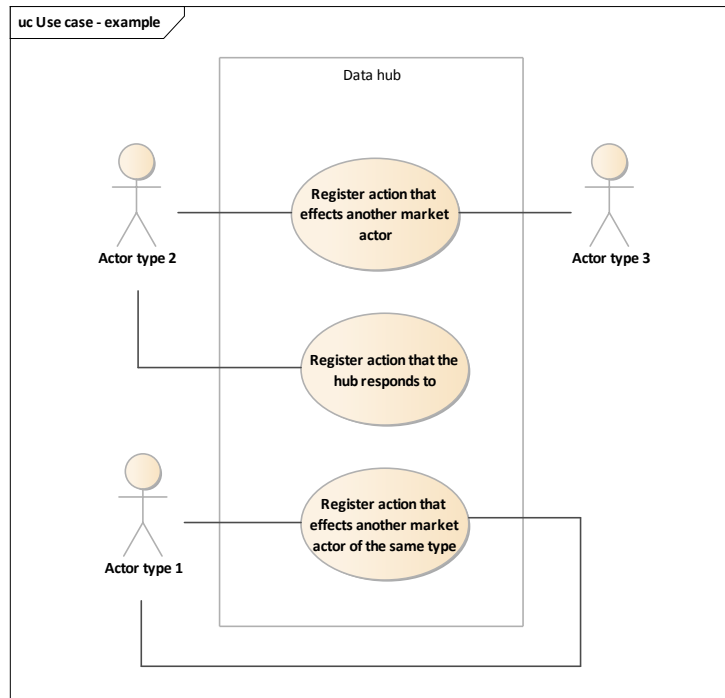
uc Use case - example

Data hub

Actor type 2

Register action that effects another market actor

Actor type 3

Register action that the hub responds to

Actor type 1

Register action that effects another market actor of the same type